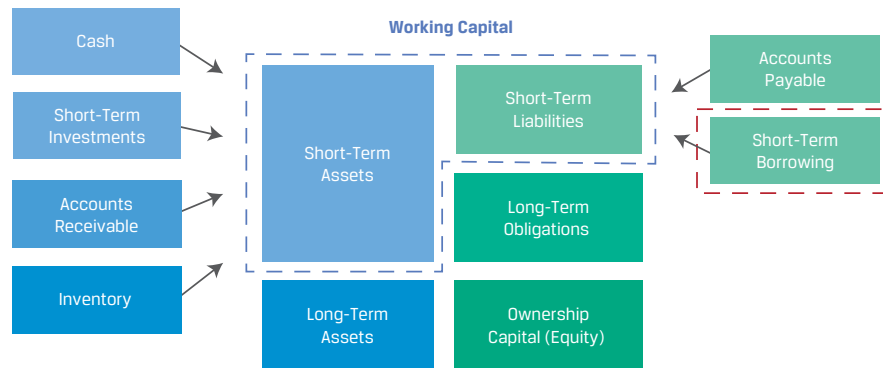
Working Capital

Cash

Short-Term Investments

Accounts Receivable

Inventory

Short-Term Assets

Long-Term Assets

Short-Term Liabilities

Long-Term Obligations

Ownership Capital (Equity)

Accounts Payable

Short-Term Borrowing